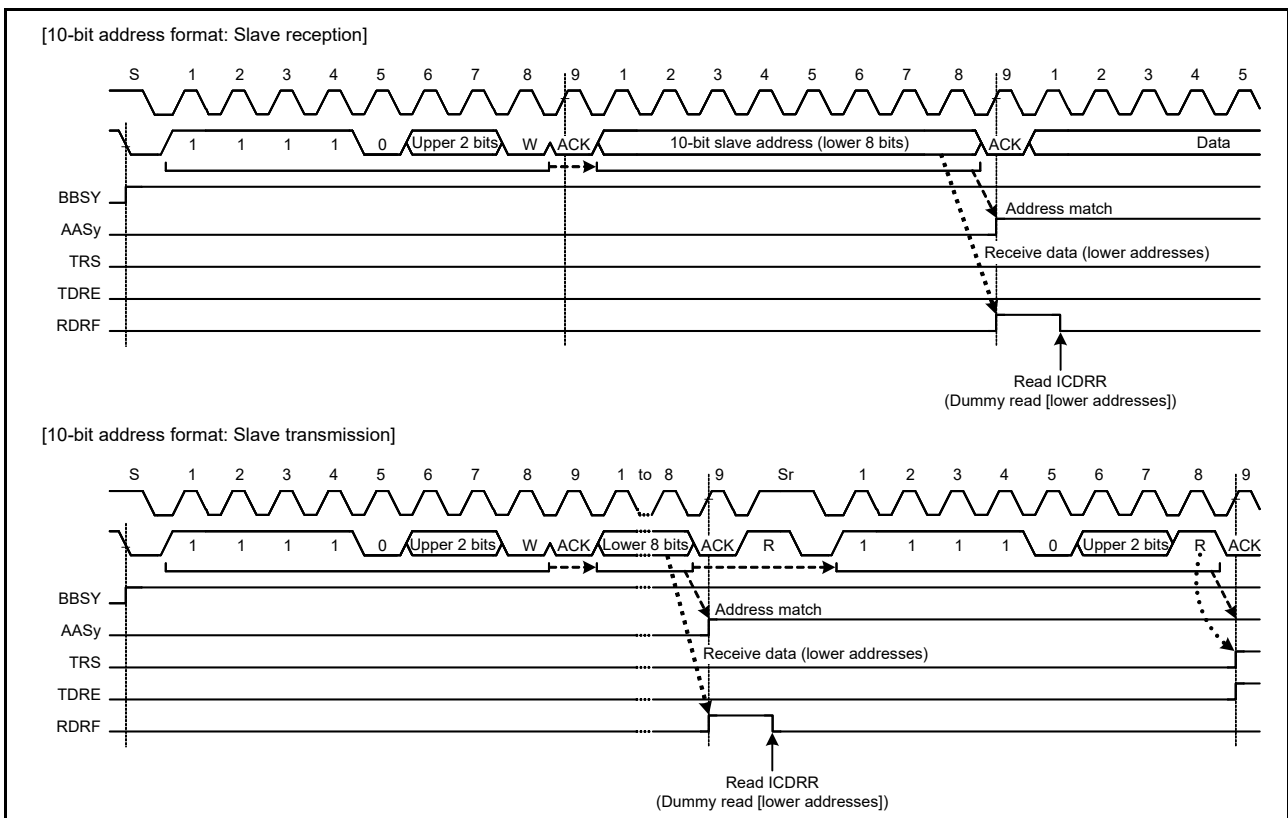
[10-bit address format: Slave reception]

S 1 2 3 4 5 6 7 8 9 1 2 3 4 5 6 7 8 9 1 2 3 4 5

1 1 1 1 0 Upper 2 bits W ACK 10-bit slave address (lower 8 bits) ACK Data

BBSY

AASy

TRS

TDRE

RDRF

Address match

Receive data (lower addresses)

Read ICDRR
(Dummy read [lower addresses])

[10-bit address format: Slave transmission]

S 1 2 3 4 5 6 7 8 9 1 to 8 9 Sr 1 2 3 4 5 6 7 8 9

1 1 1 1 0 Upper 2 bits W ACK Lower 8 bits ACK R 1 1 1 1 0 Upper 2 bits R ACK

BBSY

AASy

TRS

TDRE

RDRF

Address match

Receive data (lower addresses)

Read ICDRR
(Dummy read [lower addresses])